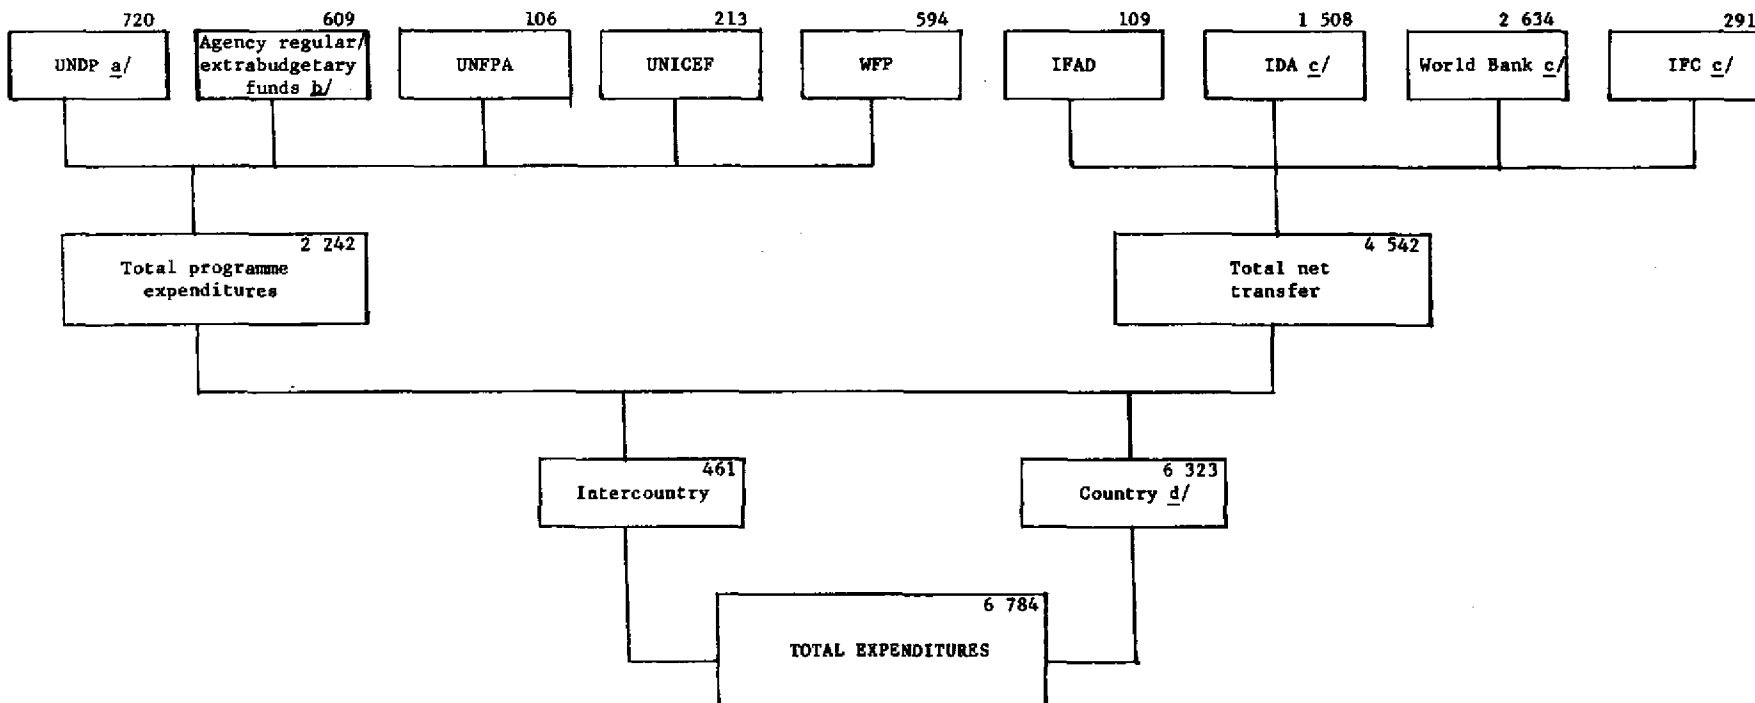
720
UNDP a/

609
Agency regular/ extrabudgetary funds b/

106
UNFPA

213
UNICEF

594
WFP

109
IFAD

1 508
IDA c/

2 634
World Bank c/

291
IFC c/

2 242
Total programme expenditures

4 542
Total net transfer

461
Intercountry

6 323
Country d/

6 784
TOTAL EXPENDITURES